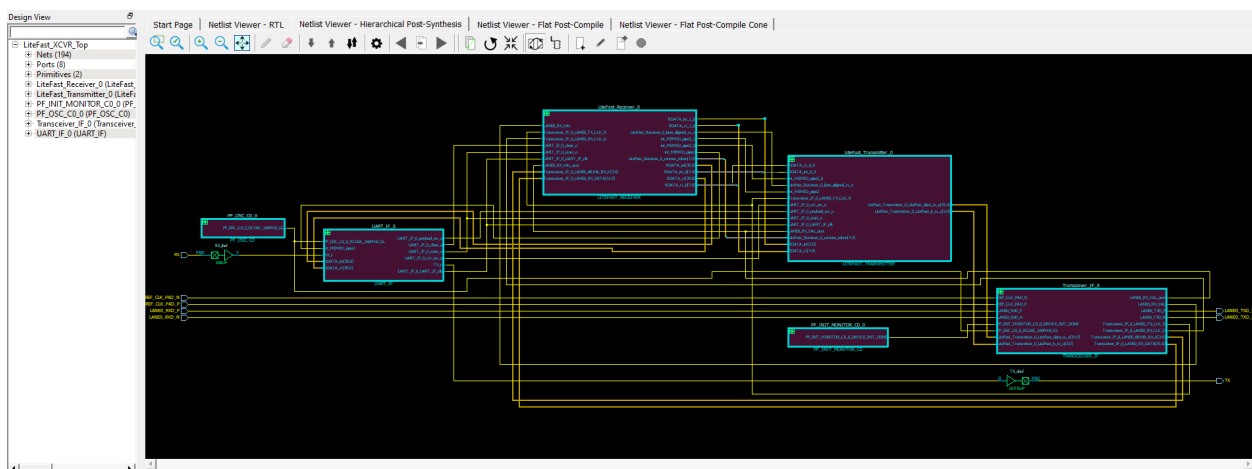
Design View

LiteFast_XCVR_Top
Nets (194)
Ports (8)
Primitives (2)
LiteFast_Receiver_0 (LiteFast_
LiteFast_Transmitter_0 (LiteFa
PF_INIT_MONITOR_C0_0 (PF_
PF_OSC_C0_0 (PF_OSC_C0)
Transceiver_IF_0 (Transceiver_
UART_IF_0 (UART_IF)

Start Page | Netlist Viewer - RTL | Netlist Viewer - Hierarchical Post-Synthesis | Netlist Viewer - Flat Post-Compile | Netlist Viewer - Flat Post-Compile Cone

LiteFast_Receiver_0
LiteFast_Transmitter_0
PF_OSC_C0_0
UART_IF_0
Transceiver_IF_0
PF_INIT_MONITOR_C0_0
RX_ibuf
TX_obuf
RX
TX
REF_CLK_PAD_N
REF_CLK_PAD_P
LANE0_RXD_P
LANE0_RXD_N
LANE0_TXD_
LANE0_TXD_